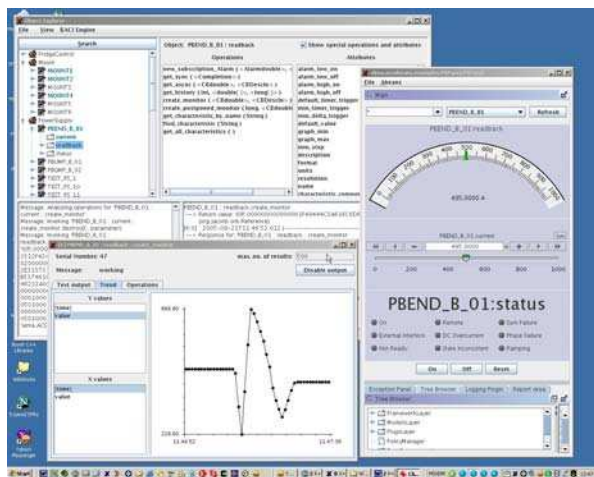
Object Explorer

File View BACI Engine

Search

FridgeControl
Mount
MOUNT1
MOUNT2
MOUNT3
MOUNT4
MOUNT5
MOUNT6
PowerSupply
PBEND_B_01
current
readback
status
PBUMP_B_01
PBUMP_B_02
TEST_PS_1
TEST_PS_11

Object: PBEND_B_01 : readback

Show special operations and attributes

Operations

new_subscription_Alarm ( ) : Namedouble
get_sync ( ) : Completion
get_async ( CBdouble ) :
get_history ( int ) :
create_monitor ( CBdouble ) :
create_postponed_monitor ( long ) :
get_characteristic_by_name ( String )
find_characteristic ( String )
get_all_characteristics ( )

Attributes

alarm_low_on
alarm_low_off
alarm_high_on
alarm_high_off
default_timer_trigger
min_timer_trigger
min_delta_trigger
default_value
graph_min
graph_max
min_step
description
format
units
resolution
name
characteristic_component

PBEND_B_01 : readback : create_monitor

Serial Number: 47

max. no. of results

Message: working

Disable output

Text output Trend Operations

Y values

(time)
value

X values

(time)
value

660.00

228.00

11:46:52

11:47:06

Wan

PBEND_B_01

Refresh

PBEND_B_01:readback

495.0000 A

PBEND_B_01:current

0 200 400 600 800 1000

PBEND_B_01:status

On
Remote
Sum Failure
External Interlock
DC Overcurrent
Phase Failure
Not Ready
State Inconsistent
Ramping

On Off Reset

Exception Panel Tree Browser Logging Plugin Report area

Tree Browser

FrameworkLayer
ModelsLayer
PluginLayer
PolicyManager